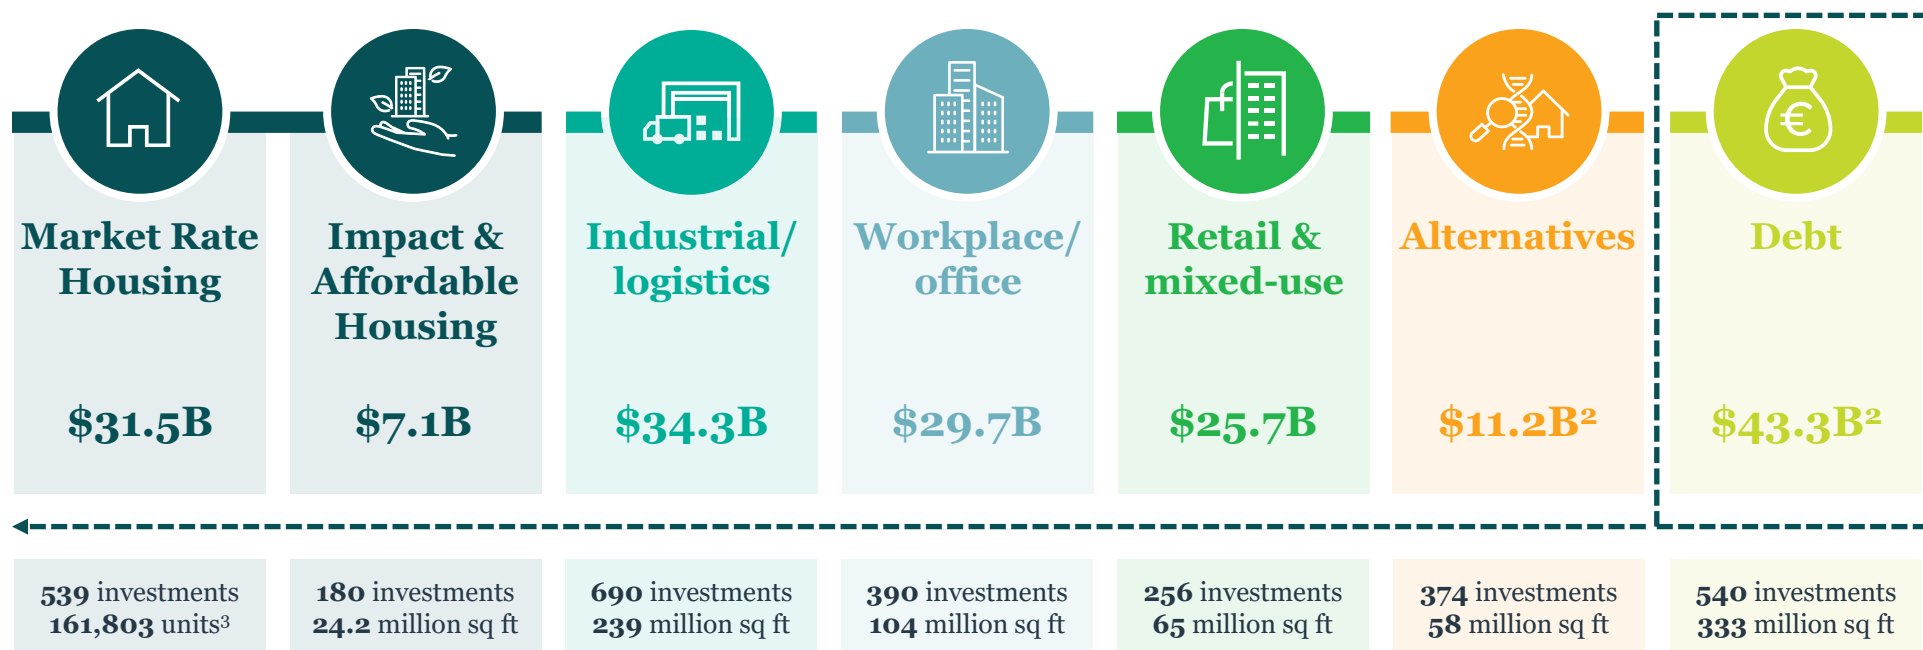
Market Rate Housing

$31.5B

Impact & Affordable Housing

$7.1B

Industrial/ logistics

$34.3B

Workplace/ office

$29.7B

Retail & mixed-use

$25.7B

Alternatives

$11.2B²

Debt

$43.3B²

539 investments 161,803 units³

180 investments 24.2 million sq ft

690 investments 239 million sq ft

390 investments 104 million sq ft

256 investments 65 million sq ft

374 investments 58 million sq ft

540 investments 333 million sq ft